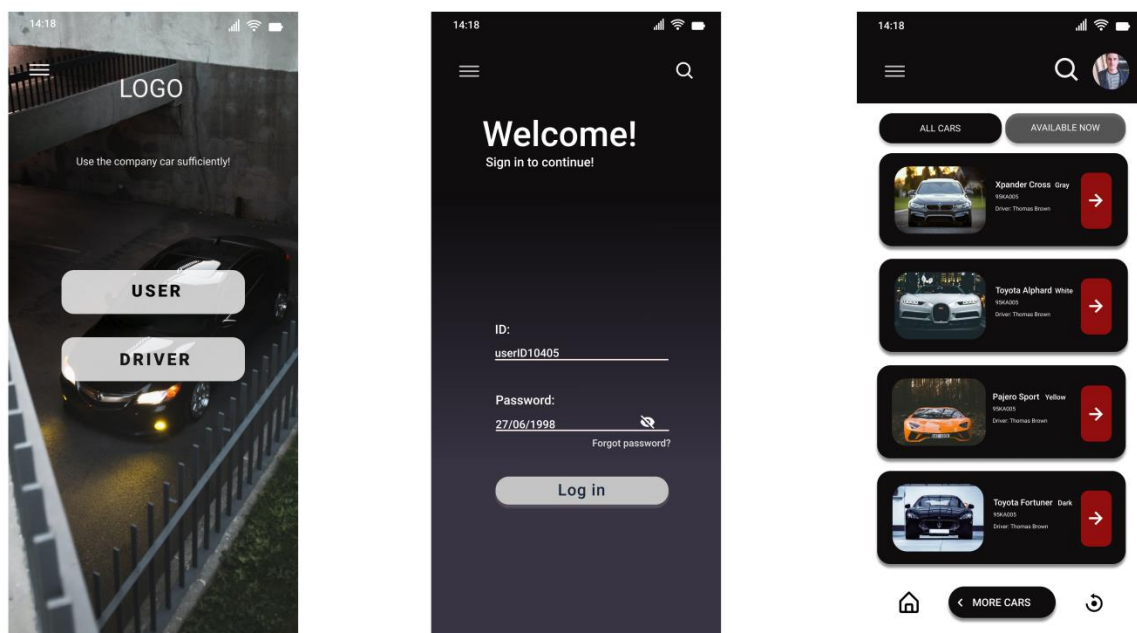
14:18

LOGO

Use the company car sufficiently!

USER

DRIVER

14:18

Welcome!
Sign in to continue!

ID:
userID10405

Password:
27/06/1998

Forgot password?

Log in

14:18

ALL CARS

AVAILABLE NOW

Xpander Cross Gray
95KA005
Driver: Thomas Brown

Toyota Alphard White
95KA005
Driver: Thomas Brown

Pajero Sport Yellow
95KA005
Driver: Thomas Brown

Toyota Fortuner Dark
95KA005
Driver: Thomas Brown

MORE CARS